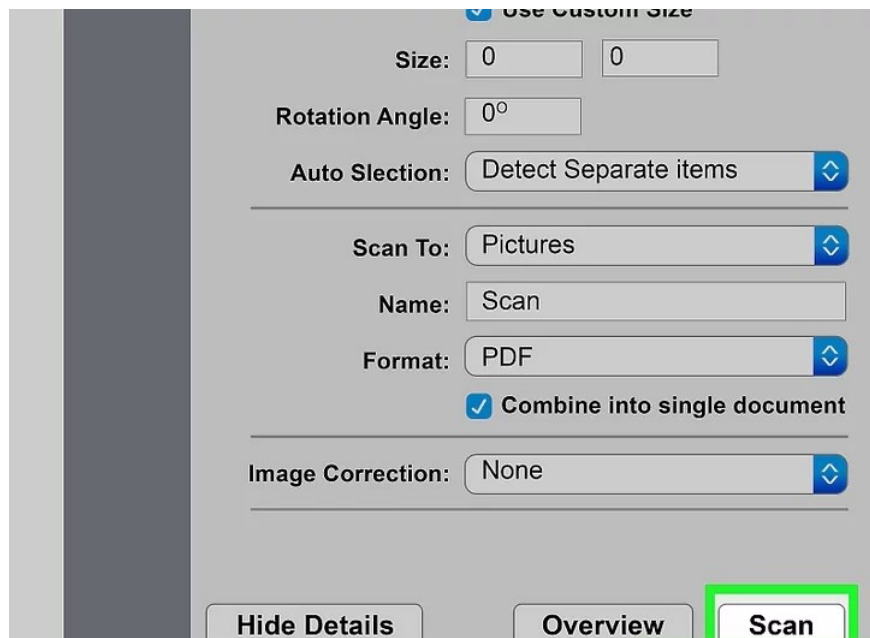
Use Custom Size

Size: 0 0

Rotation Angle: 0°

Auto Slection: Detect Separate items

Scan To: Pictures

Name: Scan

Format: PDF

Combine into single document

Image Correction: None

Hide Details

Overview

Scan